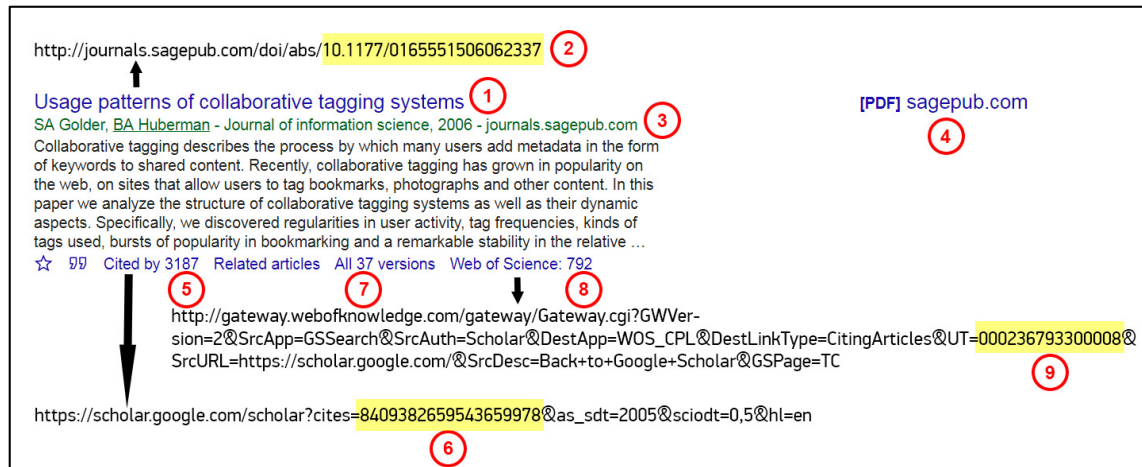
http://journals.sagepub.com/doi/abs/10.1177/0165551506062337 2

Usage patterns of collaborative tagging systems 1

SA Golder, BA Huberman - Journal of information science, 2006 - journals.sagepub.com 3

Collaborative tagging describes the process by which many users add metadata in the form of keywords to shared content. Recently, collaborative tagging has grown in popularity on the web, on sites that allow users to tag bookmarks, photographs and other content. In this paper we analyze the structure of collaborative tagging systems as well as their dynamic aspects. Specifically, we discovered regularities in user activity, tag frequencies, kinds of tags used, bursts of popularity in bookmarking and a remarkable stability in the relative …

[PDF] sagepub.com 4

☆ 99 Cited by 3187 Related articles All 37 versions Web of Science: 792

5 7 8

http://gateway.webofknowledge.com/gateway/Gateway.cgi?GWVersion=2&SrcApp=GSSearch&SrcAuth=Scholar&DestApp=WOS_CPL&DestLinkType=CitingArticles&UT=000236793300008&SrcURL=https://scholar.google.com/&SrcDesc=Back+to+Google+Scholar&GSPage=TC

9

https://scholar.google.com/scholar?cites=8409382659543659978&as_sdt=2005&sciodt=0,5&hl=en

6